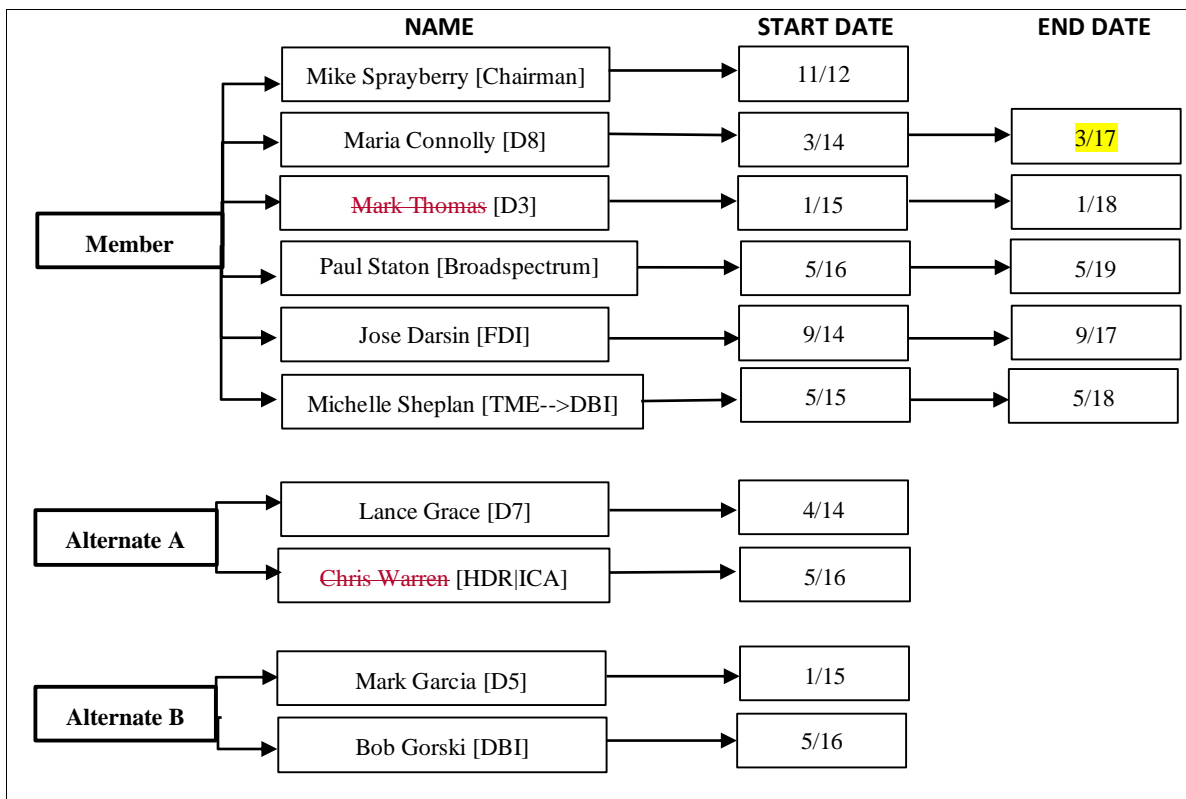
| | NAME | START DATE | END DATE |
|---|---|---|---|
| Member | Mike Sprayberry [Chairman] | 11/12 | |
| | Maria Connolly [D8] | 3/14 | 3/17 |
| | Mark Thomas [D3] | 1/15 | 1/18 |
| | Paul Staton [Broadspectrum] | 5/16 | 5/19 |
| | Jose Darsin [FDI] | 9/14 | 9/17 |
| | Michelle Sheplan [TME-->DBI] | 5/15 | 5/18 |
| Alternate A | Lance Grace [D7] | 4/14 | |
| | Chris Warren [HDR\|ICA] | 5/16 | |
| Alternate B | Mark Garcia [D5] | 1/15 | |
| | Bob Gorski [DBI] | 5/16 | |